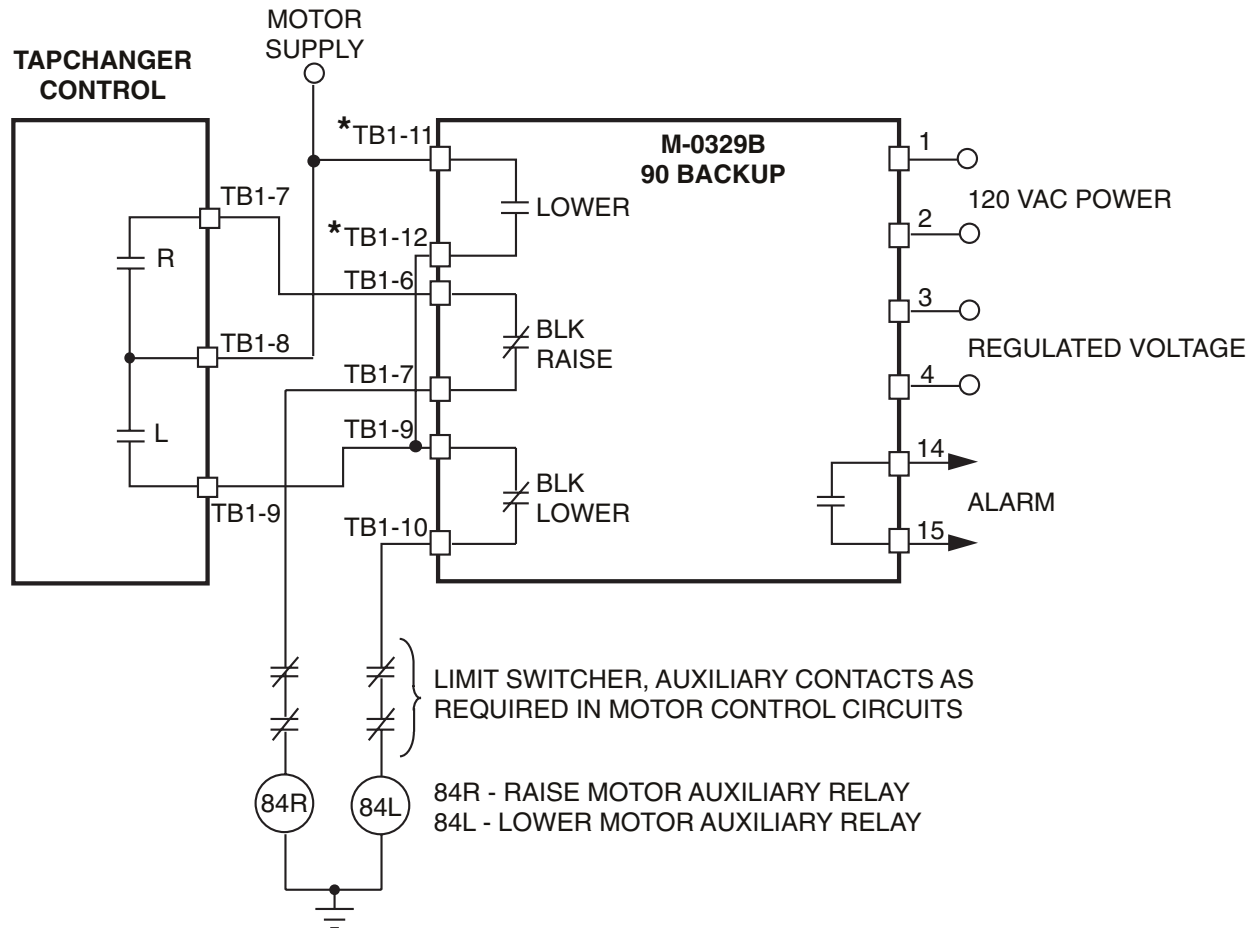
MOTOR SUPPLY

TAPCHANGER CONTROL

R

L

TB1-7

TB1-8

TB1-9

*TB1-11

*TB1-12

TB1-6

TB1-7

TB1-9

TB1-10

M-0329B
90 BACKUP

LOWER

BLK RAISE

BLK LOWER

1

2

3

4

14

15

120 VAC POWER

REGULATED VOLTAGE

ALARM

LIMIT SWITCHER, AUXILIARY CONTACTS AS REQUIRED IN MOTOR CONTROL CIRCUITS

84R

84L

84R - RAISE MOTOR AUXILIARY RELAY
84L - LOWER MOTOR AUXILIARY RELAY